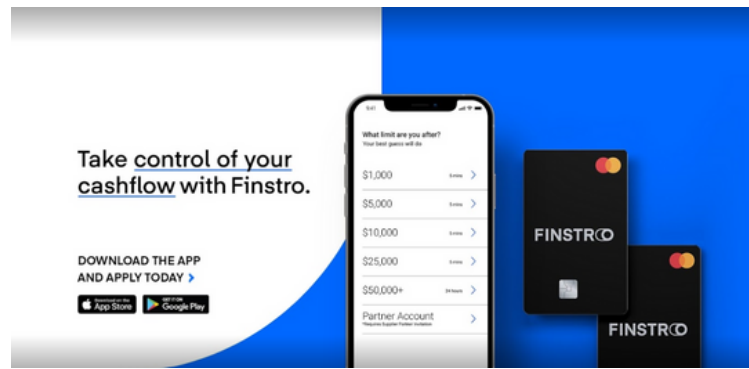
Take control of your cashflow with Finstro.

DOWNLOAD THE APP AND APPLY TODAY >

Download on the App Store

GET IT ON Google Play

9:41

What limit are you after?
Your best guess will do

$1,000 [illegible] >

$5,000 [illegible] >

$10,000 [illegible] >

$25,000 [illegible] >

$50,000+ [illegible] >

Partner Account >
*Requires Supplier Partner invitation

FINSTRO

FINSTRO